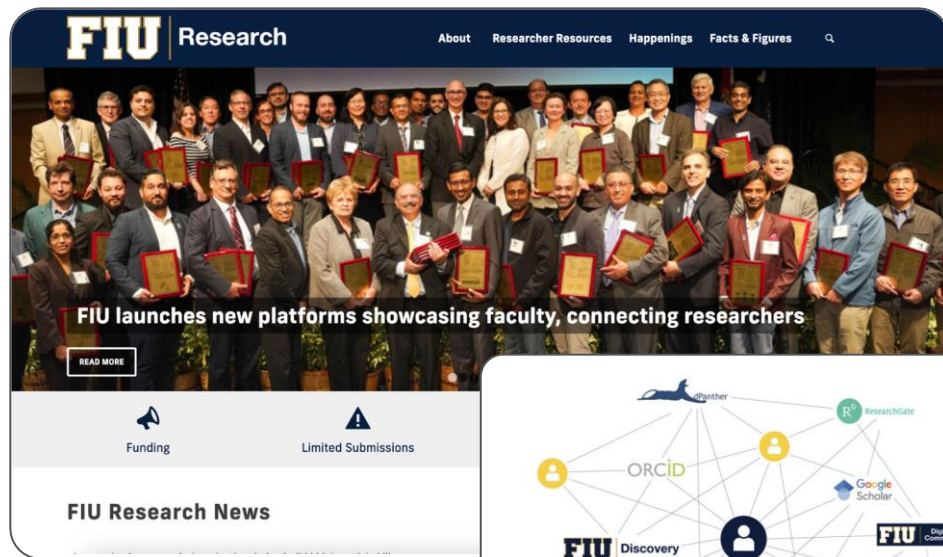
FIU | Research

About Researcher Resources Happenings Facts & Figures

FIU launches new platforms showcasing faculty, connecting researchers

READ MORE

Funding

Limited Submissions

FIU Research News

dPanther

ResearchGate

ORCID

Google Scholar

FIU Discovery

FIU Digi Com